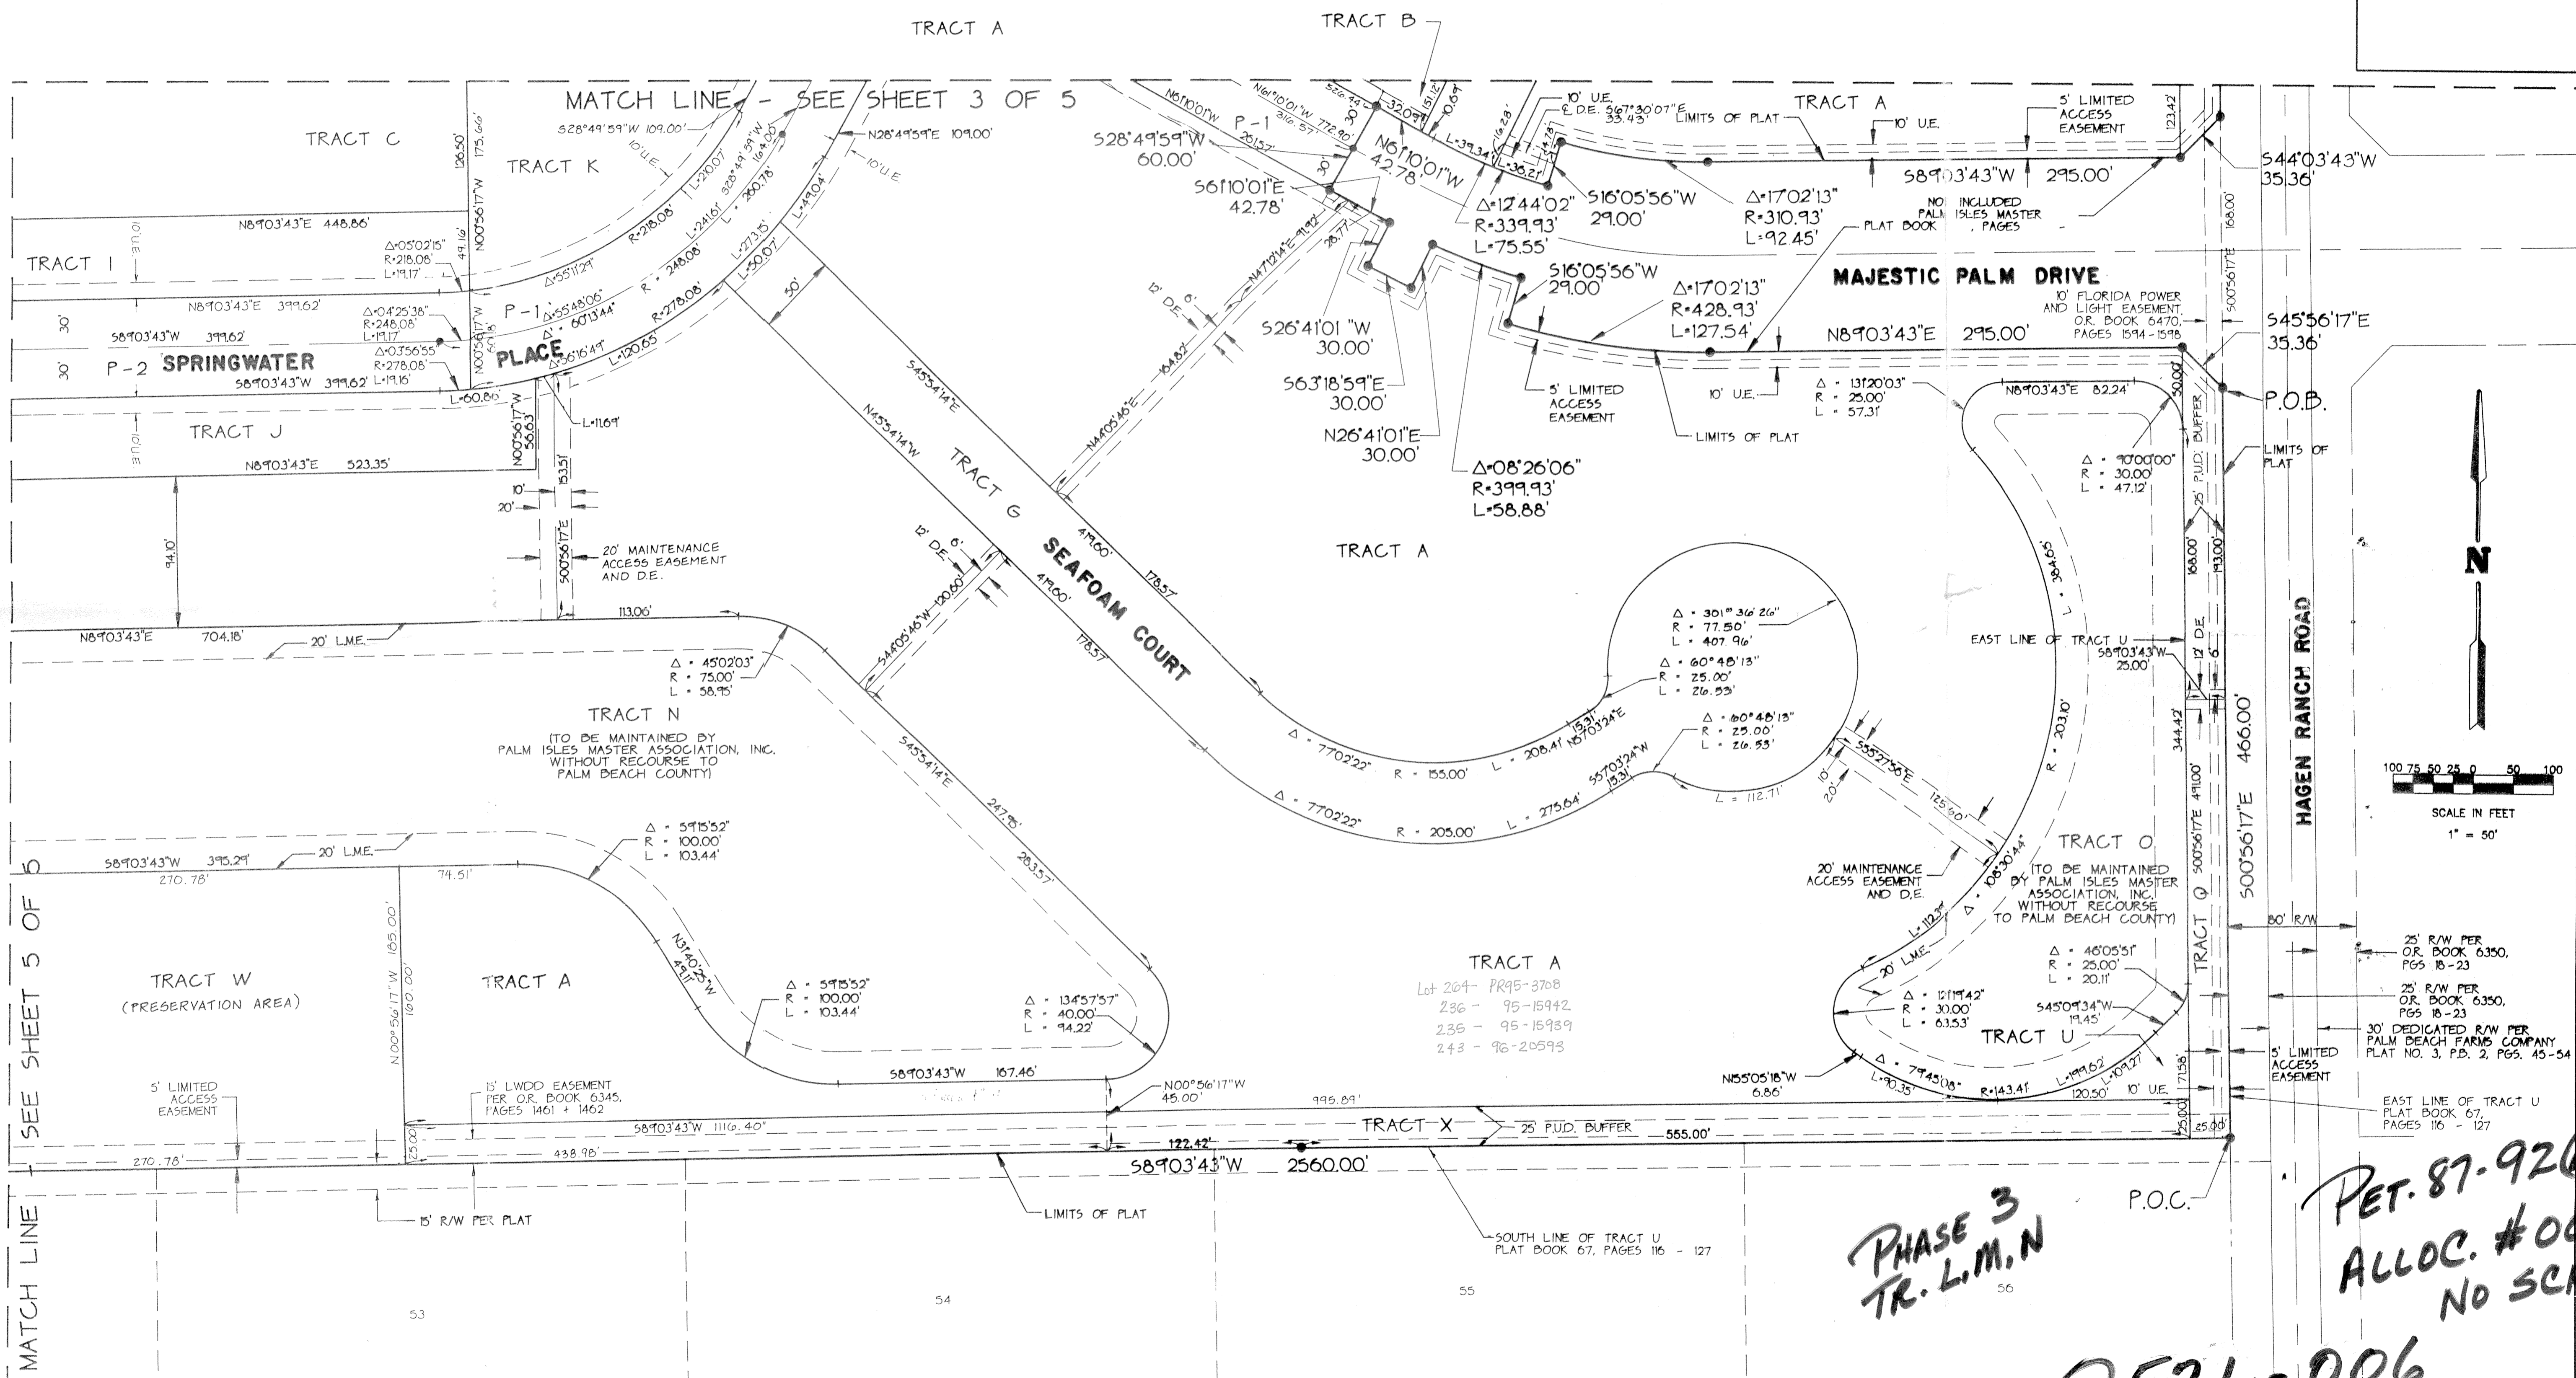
TRACT A

TRACT B

MATCH LINE - SEE SHEET 3 OF 5

TRACT C

TRACT K

TRACT I

TRACT J

P-1

P-2 SPRINGWATER PLACE

N89°03'43"E 448.86'

N89°03'43"E 399.62'

S89°03'43"W 399.62'

S89°03'43"W 399.62'

N89°03'43"E 523.35'

S28°49'59"W 109.00'

N28°49'59"E 109.00'

S28°49'59"W 60.00'

S61°10'01"E 42.78'

N61°10'01"W 42.78'

N61°10'01"W 772.90'

Δ=05°02'15" R=218.08' L=19.17'

Δ=04°25'38" R=248.08' L=19.17'

Δ=03°56'55" R=278.08' L=19.16'

Δ=55°11'29" R=218.08' L=210.07'

Δ=55°48'06" R=248.08' L=241.61'

Δ=60°13'44"

Δ=56°16'49" R=278.08' L=273.15'

L=120.65'

L=60.86'

L=11.69'

L=50.07'

L=49.04'

10' U.E.

10' U.E.

10' U.E.

TRACT A

10' U.E.

5' LIMITED ACCESS EASEMENT

LIMITS OF PLAT

S67°30'07"E 33.43'

Δ=17°02'13" R=310.93' L=92.45'

Δ=12°44'02" R=339.93' L=75.55'

S16°05'56"W 29.00'

S16°05'56"W 29.00'

S89°03'43"W 295.00'

NOT INCLUDED PALM ISLES MASTER PLAT BOOK , PAGES

S44°03'43"W 35.36'

MAJESTIC PALM DRIVE

Δ=17°02'13" R=428.93' L=127.54'

N89°03'43"E 295.00'

10' FLORIDA POWER AND LIGHT EASEMENT, O.R. BOOK 6470, PAGES 1594-1598

S45°56'17"E 35.36'

P.O.B.

S26°41'01"W 30.00'

S63°18'59"E 30.00'

N26°41'01"E 30.00'

Δ=08°26'06" R=399.93' L=58.88'

5' LIMITED ACCESS EASEMENT

10' U.E.

LIMITS OF PLAT

Δ = 131°20'03" R = 25.00' L = 57.31'

N89°03'43"E 82.24'

Δ = 90°00'00" R = 30.00' L = 47.12'

LIMITS OF PLAT

25' P.U.D. BUFFER

TRACT A

TRACT G SEAFOAM COURT

N45°54'14"W

S45°54'14"E

N44°05'46"E

S44°05'46"W

N47°12'14"E

12' D.E.

6'

50'

20' MAINTENANCE ACCESS EASEMENT AND D.E.

10'

20'

N00°56'17"W 56.63'

S00°56'17"E

N89°03'43"E 704.18'

113.06'

20' L.M.E.

Δ = 45°02'03" R = 75.00' L = 58.95'

TRACT N (TO BE MAINTAINED BY PALM ISLES MASTER ASSOCIATION, INC. WITHOUT RECOURSE TO PALM BEACH COUNTY)

Δ = 301°36'26" R = 77.50' L = 407.96'

Δ = 60°48'13" R = 25.00' L = 26.53'

Δ = 60°48'13" R = 25.00' L = 26.53'

Δ = 77°02'22" R = 155.00' L = 208.41'

Δ = 77°02'22" R = 205.00' L = 275.64'

N57°03'24"E

S57°03'24"W

L = 112.71'

S55°27'56"E

L = 384.65'

R = 203.10'

EAST LINE OF TRACT U

S89°03'43"W 25.00'

12' D.E.

HAGEN RANCH ROAD

S00°56'17"E 466.00'

N

100 75 50 25 0 50 100

SCALE IN FEET

1" = 50'

TRACT O (TO BE MAINTAINED BY PALM ISLES MASTER ASSOCIATION, INC. WITHOUT RECOURSE TO PALM BEACH COUNTY)

20' MAINTENANCE ACCESS EASEMENT AND D.E.

Δ = 108°30'44"

TRACT Q S00°56'17"E

80' R/W

25' R/W PER O.R. BOOK 6350, PGS 18-23

25' R/W PER O.R. BOOK 6350, PGS 18-23

30' DEDICATED R/W PER PALM BEACH FARMS COMPANY PLAT NO. 3, P.B. 2, PGS. 45-54

S89°03'43"W 395.29'

270.78'

20' L.M.E.

74.51'

Δ = 59°15'52" R = 100.00' L = 103.44'

N31°40'25"W 49.11'

Δ = 59°15'52" R = 100.00' L = 103.44'

Δ = 134°57'57" R = 40.00' L = 94.22'

S89°03'43"W 167.46'

TRACT W (PRESERVATION AREA)

TRACT A

N00°56'17"W 185.00'

100.00'

5' LIMITED ACCESS EASEMENT

15' LWDD EASEMENT PER O.R. BOOK 6345, PAGES 1461 + 1462

N00°56'17"W 45.00'

TRACT A

Lot 264- PR95-3708
236 - 95-15942
235 - 95-15939
243 - 96-20593

Δ = 46°05'51" R = 25.00' L = 20.11'

Δ = 121°19'42" R = 30.00' L = 63.53'

S45°09'34"W 19.45'

TRACT U

20' L.M.E.

Δ = 79°45'08" R=143.41'

L=90.35'

L=199.62'

L=109.27'

120.50'

10' U.E.

N15°05'18"W 6.86'

5' LIMITED ACCESS EASEMENT

EAST LINE OF TRACT U PLAT BOOK 67, PAGES 116 - 127

S89°03'43"W 1116.40"

995.89'

TRACT X

25' P.U.D. BUFFER

555.00'

122.42'

438.98'

270.78'

S89°03'43"W 2560.00'

15' R/W PER PLAT

LIMITS OF PLAT

SOUTH LINE OF TRACT U PLAT BOOK 67, PAGES 116 - 127

P.O.C.

MATCH LINE - SEE SHEET 5 OF 5

53

54

55

56

PHASE 3 TR. L, M, N

PET. 87-92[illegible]
ALLOC. #0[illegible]
NO SC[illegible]

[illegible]